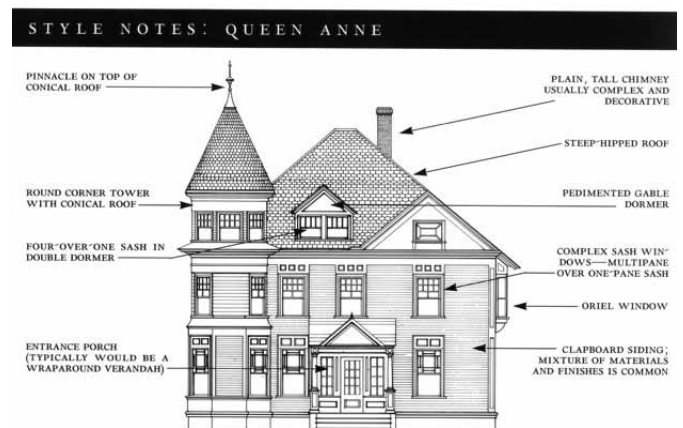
STYLE NOTES: QUEEN ANNE

PINNACLE ON TOP OF CONICAL ROOF

PLAIN, TALL CHIMNEY USUALLY COMPLEX AND DECORATIVE

STEEP-HIPPED ROOF

ROUND CORNER TOWER WITH CONICAL ROOF

PEDIMENTED GABLE DORMER

FOUR-OVER-ONE SASH IN DOUBLE DORMER

COMPLEX SASH WINDOWS—MULTIPANE OVER ONE-PANE SASH

ORIEL WINDOW

ENTRANCE PORCH (TYPICALLY WOULD BE A WRAPAROUND VERANDAH)

CLAPBOARD SIDING; MIXTURE OF MATERIALS AND FINISHES IS COMMON